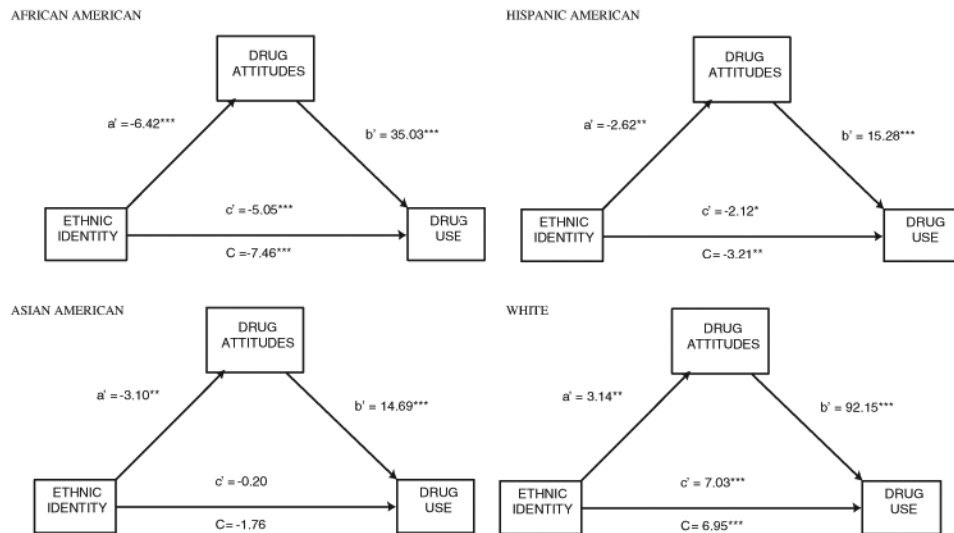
AFRICAN AMERICAN

DRUG ATTITUDES

a' = -6.42***

b' = 35.03***

ETHNIC IDENTITY

c' = -5.05***

C = -7.46***

DRUG USE

HISPANIC AMERICAN

DRUG ATTITUDES

a' = -2.62**

b' = 15.28***

ETHNIC IDENTITY

c' = -2.12*

C= -3.21**

DRUG USE

ASIAN AMERICAN

DRUG ATTITUDES

a' = -3.10**

b' = 14.69***

ETHNIC IDENTITY

c' = -0.20

C= -1.76

DRUG USE

WHITE

DRUG ATTITUDES

a' = 3.14**

b' = 92.15***

ETHNIC IDENTITY

c' = 7.03***

C= 6.95***

DRUG USE